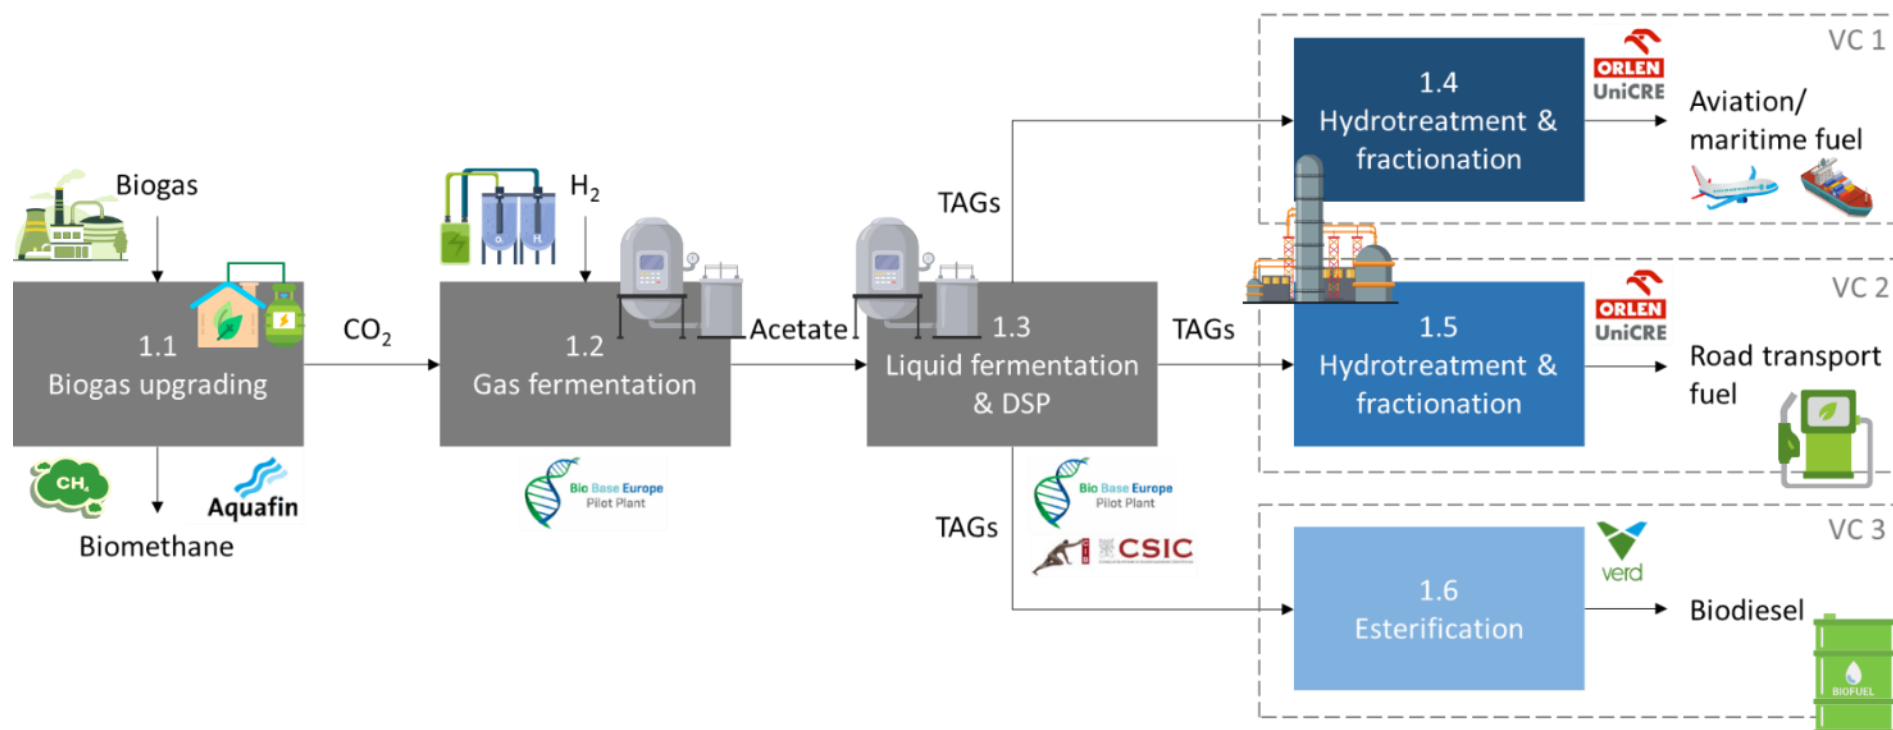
Biogas

1.1
Biogas upgrading

$CH_4$

Aquafin

Biomethane

$CO_2$

$H_2$

1.2
Gas fermentation

Bio Base Europe Pilot Plant

Acetate

1.3
Liquid fermentation & DSP

Bio Base Europe Pilot Plant

CSIC

TAGs

TAGs

TAGs

VC 1

1.4
Hydrotreatment & fractionation

ORLEN UniCRE

Aviation/ maritime fuel

VC 2

1.5
Hydrotreatment & fractionation

ORLEN UniCRE

Road transport fuel

VC 3

1.6
Esterification

verd

Biodiesel

BIOFUEL